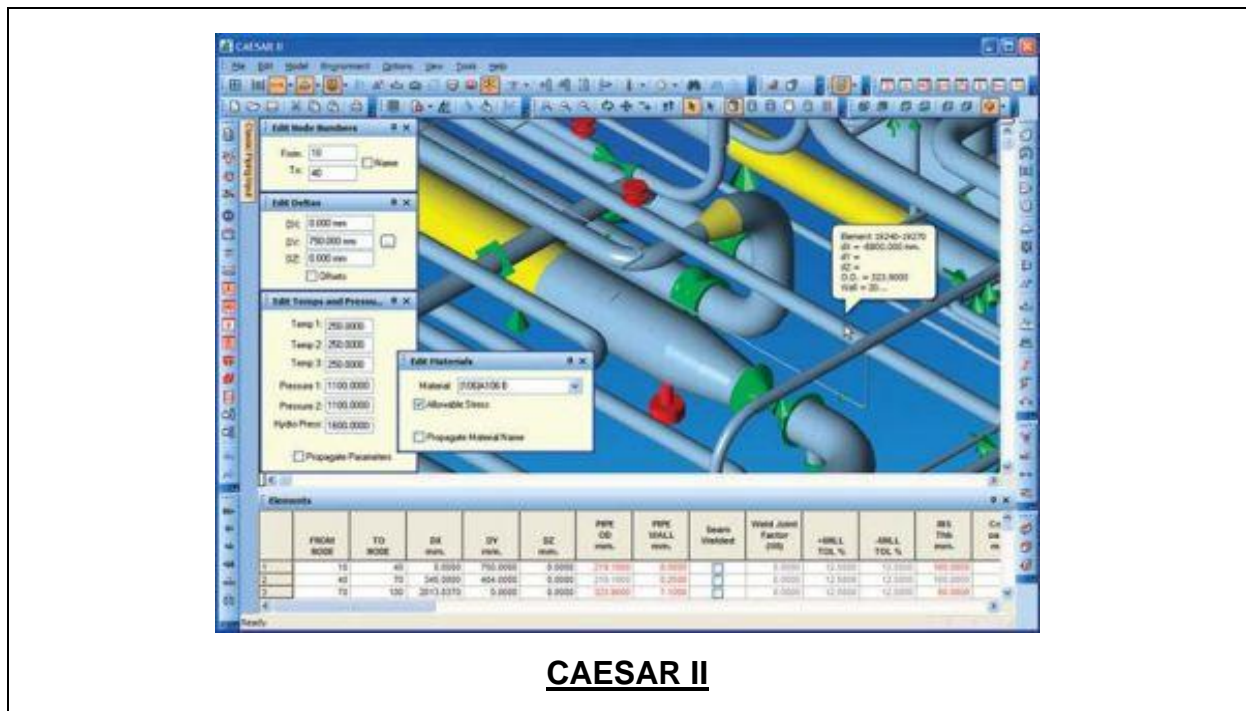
CAESAR II

File Edit Model Environment Options View Tools Help

Edit Node Numbers

From: 10

To: 40

Name

Edit Deltas

DX: 0.000 mm

DY: 750.000 mm

DZ: 0.000 mm

Offsets

Edit Temps and Pressu...

Temp 1: 250.0000

Temp 2: 250.0000

Temp 3: 250.0000

Pressure 1: 1100.0000

Pressure 2: 1100.0000

Hydro Press: 1600.0000

Propagate Parameters

Edit Materials

Material: 106A106 B

Allowable Stress

Propagate Material Name

Element: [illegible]
dX = -6800.000 mm.
dY =
dZ =
O.D. = 323.9000
Wall = 20....

Elements

| | FROM NODE | TO NODE | DX mm. | DY mm. | DZ mm. | PIPE OD mm. | PIPE WALL mm. | Seam Welded | Weld Joint Factor (Ull) | +MILL TOL % | -MILL TOL % | INS Thk mm. | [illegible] |
|---|---|---|---|---|---|---|---|---|---|---|---|---|---|
| 1 | 10 | 40 | 0.0000 | 750.0000 | 0.0000 | 219.1000 | 8.0000 | | 0.0000 | 12.5000 | 12.0000 | 100.0000 | |
| 2 | 40 | 70 | 340.0000 | 404.0000 | 0.0000 | 219.1000 | 8.2500 | | 0.0000 | 12.5000 | 12.0000 | 100.0000 | |
| 3 | 70 | 100 | 2013.0370 | 0.0000 | 0.0000 | 323.9000 | 7.1000 | | 0.0000 | 12.5000 | 12.0000 | 80.0000 | |

Ready

CAESAR II